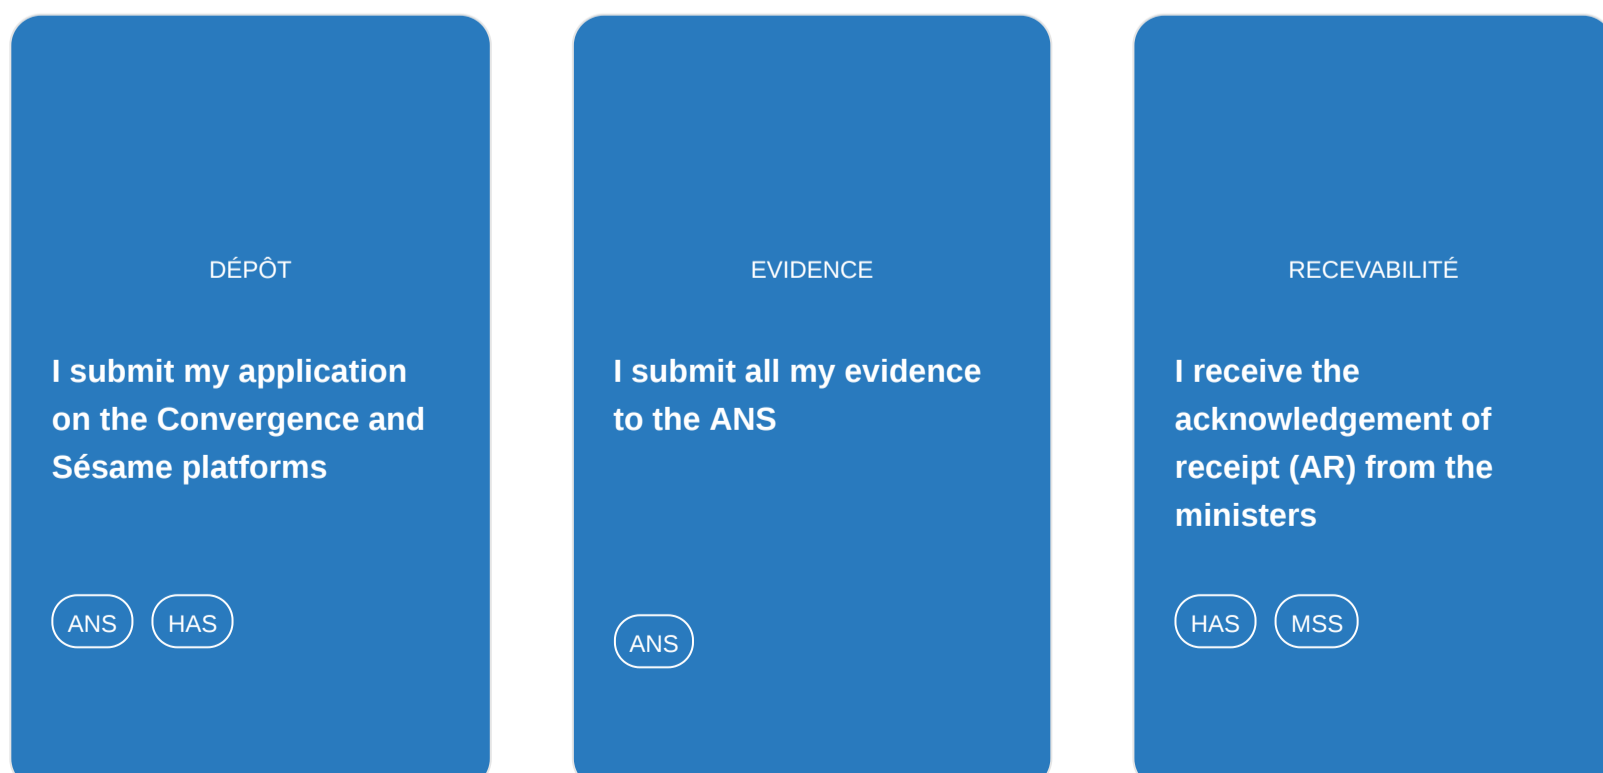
DÉPÔT

I submit my application on the Convergence and Sésame platforms

ANS HAS

EVIDENCE

I submit all my evidence to the ANS

ANS

RECEVABILITÉ

I receive the acknowledgement of receipt (AR) from the ministers

HAS MSS